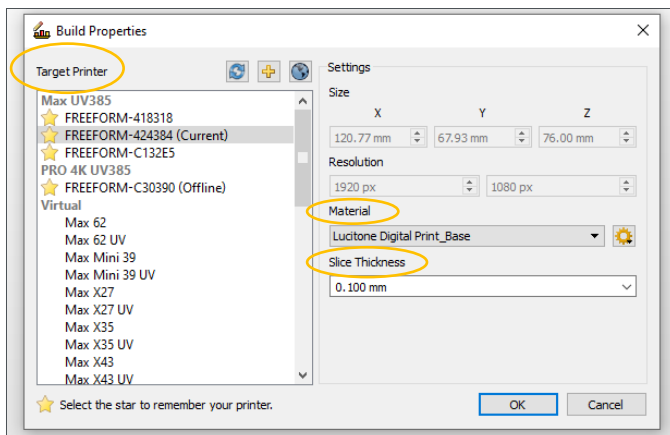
Build Properties

Target Printer

Max UV385
FREEFORM-418318
FREEFORM-424384 (Current)
FREEFORM-C132E5
PRO 4K UV385
FREEFORM-C30390 (Offline)
Virtual
Max 62
Max 62 UV
Max Mini 39
Max Mini 39 UV
Max X27
Max X27 UV
Max X35
Max X35 UV
Max X43
Max X43 UV

Settings
Size
X
Y
Z
120.77 mm
67.93 mm
76.00 mm
Resolution
1920 px
1080 px
Material
Lucitone Digital Print_Base
Slice Thickness
0.100 mm

Select the star to remember your printer.

OK
Cancel